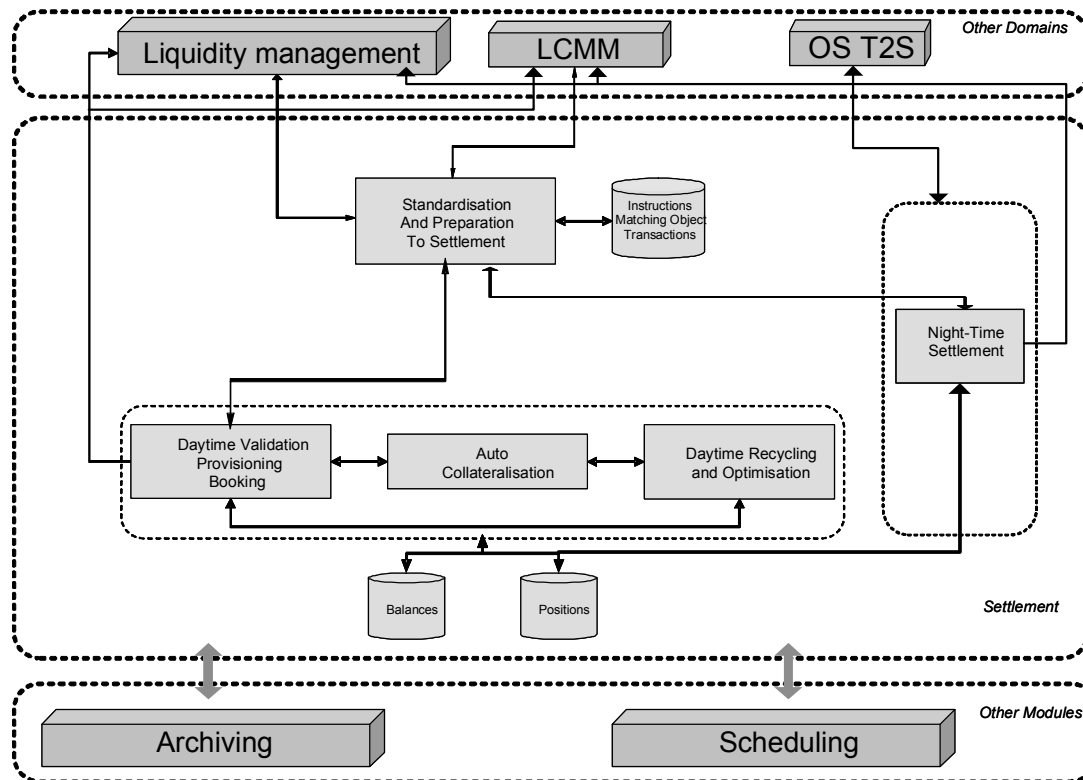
Other Domains

Liquidity management

LCMM

OS T2S

Standardisation And Preparation To Settlement

Instructions Matching Object Transactions

Night-Time Settlement

Daytime Validation Provisioning Booking

Auto Collateralisation

Daytime Recycling and Optimisation

Balances

Positions

Settlement

Other Modules

Archiving

Scheduling